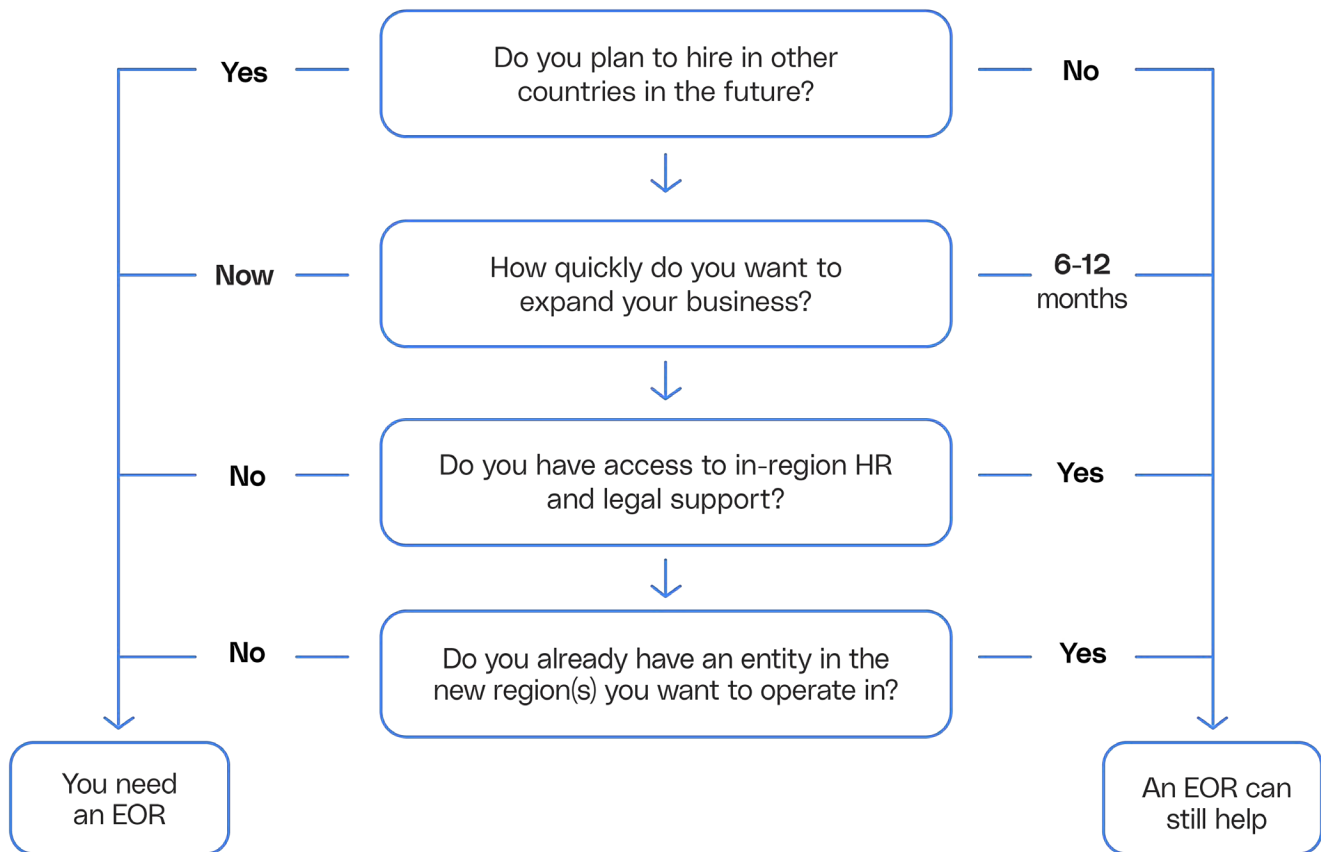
Yes

Do you plan to hire in other countries in the future?

No

Now

How quickly do you want to expand your business?

6-12 months

No

Do you have access to in-region HR and legal support?

Yes

No

Do you already have an entity in the new region(s) you want to operate in?

Yes

You need an EOR

An EOR can still help